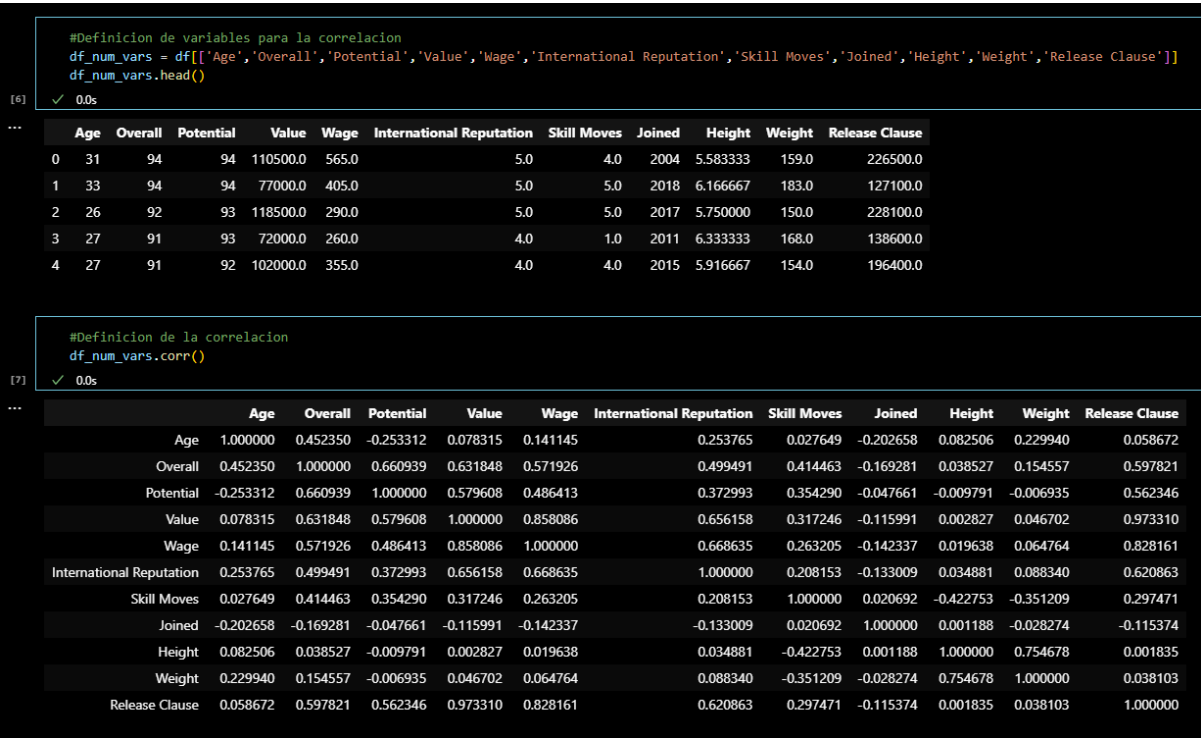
#Definicion de variables para la correlacion
df_num_vars = df[['Age','Overall','Potential','Value','Wage','International Reputation','Skill Moves','Joined','Height','Weight','Release Clause']]
df_num_vars.head()

[6] ✓ 0.0s

...

| | Age | Overall | Potential | Value | Wage | International Reputation | Skill Moves | Joined | Height | Weight | Release Clause |
|---|---|---|---|---|---|---|---|---|---|---|---|
| 0 | 31 | 94 | 94 | 110500.0 | 565.0 | 5.0 | 4.0 | 2004 | 5.583333 | 159.0 | 226500.0 |
| 1 | 33 | 94 | 94 | 77000.0 | 405.0 | 5.0 | 5.0 | 2018 | 6.166667 | 183.0 | 127100.0 |
| 2 | 26 | 92 | 93 | 118500.0 | 290.0 | 5.0 | 5.0 | 2017 | 5.750000 | 150.0 | 228100.0 |
| 3 | 27 | 91 | 93 | 72000.0 | 260.0 | 4.0 | 1.0 | 2011 | 6.333333 | 168.0 | 138600.0 |
| 4 | 27 | 91 | 92 | 102000.0 | 355.0 | 4.0 | 4.0 | 2015 | 5.916667 | 154.0 | 196400.0 |

#Definicion de la correlacion
df_num_vars.corr()

[7] ✓ 0.0s

...

| | Age | Overall | Potential | Value | Wage | International Reputation | Skill Moves | Joined | Height | Weight | Release Clause |
|---|---|---|---|---|---|---|---|---|---|---|---|
| Age | 1.000000 | 0.452350 | -0.253312 | 0.078315 | 0.141145 | 0.253765 | 0.027649 | -0.202658 | 0.082506 | 0.229940 | 0.058672 |
| Overall | 0.452350 | 1.000000 | 0.660939 | 0.631848 | 0.571926 | 0.499491 | 0.414463 | -0.169281 | 0.038527 | 0.154557 | 0.597821 |
| Potential | -0.253312 | 0.660939 | 1.000000 | 0.579608 | 0.486413 | 0.372993 | 0.354290 | -0.047661 | -0.009791 | -0.006935 | 0.562346 |
| Value | 0.078315 | 0.631848 | 0.579608 | 1.000000 | 0.858086 | 0.656158 | 0.317246 | -0.115991 | 0.002827 | 0.046702 | 0.973310 |
| Wage | 0.141145 | 0.571926 | 0.486413 | 0.858086 | 1.000000 | 0.668635 | 0.263205 | -0.142337 | 0.019638 | 0.064764 | 0.828161 |
| International Reputation | 0.253765 | 0.499491 | 0.372993 | 0.656158 | 0.668635 | 1.000000 | 0.208153 | -0.133009 | 0.034881 | 0.088340 | 0.620863 |
| Skill Moves | 0.027649 | 0.414463 | 0.354290 | 0.317246 | 0.263205 | 0.208153 | 1.000000 | 0.020692 | -0.422753 | -0.351209 | 0.297471 |
| Joined | -0.202658 | -0.169281 | -0.047661 | -0.115991 | -0.142337 | -0.133009 | 0.020692 | 1.000000 | 0.001188 | -0.028274 | -0.115374 |
| Height | 0.082506 | 0.038527 | -0.009791 | 0.002827 | 0.019638 | 0.034881 | -0.422753 | 0.001188 | 1.000000 | 0.754678 | 0.001835 |
| Weight | 0.229940 | 0.154557 | -0.006935 | 0.046702 | 0.064764 | 0.088340 | -0.351209 | -0.028274 | 0.754678 | 1.000000 | 0.038103 |
| Release Clause | 0.058672 | 0.597821 | 0.562346 | 0.973310 | 0.828161 | 0.620863 | 0.297471 | -0.115374 | 0.001835 | 0.038103 | 1.000000 |